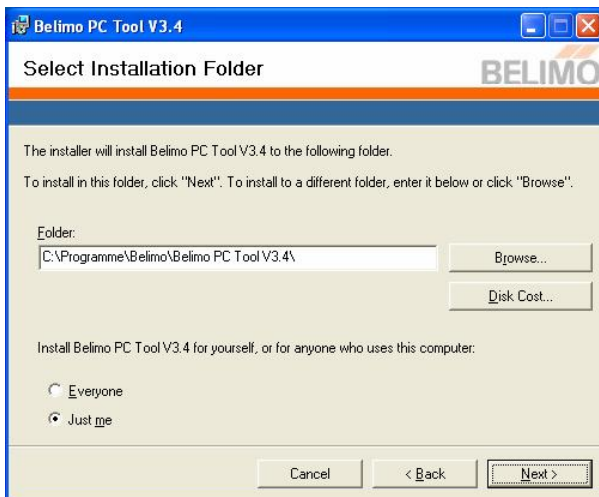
Belimo PC Tool V3.4

Select Installation Folder

BELIMO

The installer will install Belimo PC Tool V3.4 to the following folder.

To install in this folder, click "Next". To install to a different folder, enter it below or click "Browse".

Folder:

C:\Programme\Belimo\Belimo PC Tool V3.4\

Browse...

Disk Cost...

Install Belimo PC Tool V3.4 for yourself, or for anyone who uses this computer:

Everyone

Just me

Cancel

< Back

Next >